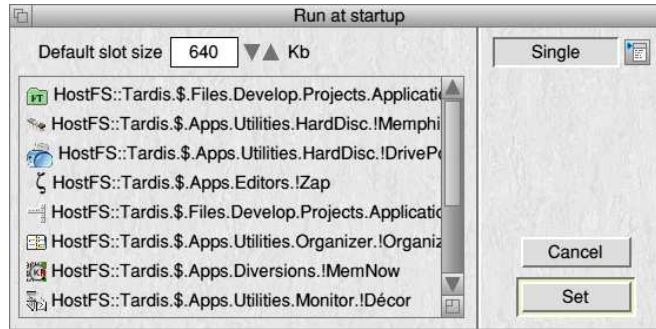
Run at startup

Default slot size 640 Kb

HostFS::Tardis.$.Files.Develop.Projects.Applicati
HostFS::Tardis.$.Apps.Utilities.HardDisc.!Memphi
HostFS::Tardis.$.Apps.Utilities.HardDisc.!DriveP
HostFS::Tardis.$.Apps.Editors.!Zap
HostFS::Tardis.$.Files.Develop.Projects.Applicati
HostFS::Tardis.$.Apps.Utilities.Organizer.!Organiz
HostFS::Tardis.$.Apps.Diversions.!MemNow
HostFS::Tardis.$.Apps.Utilities.Monitor.!Décor

Single

Cancel

Set